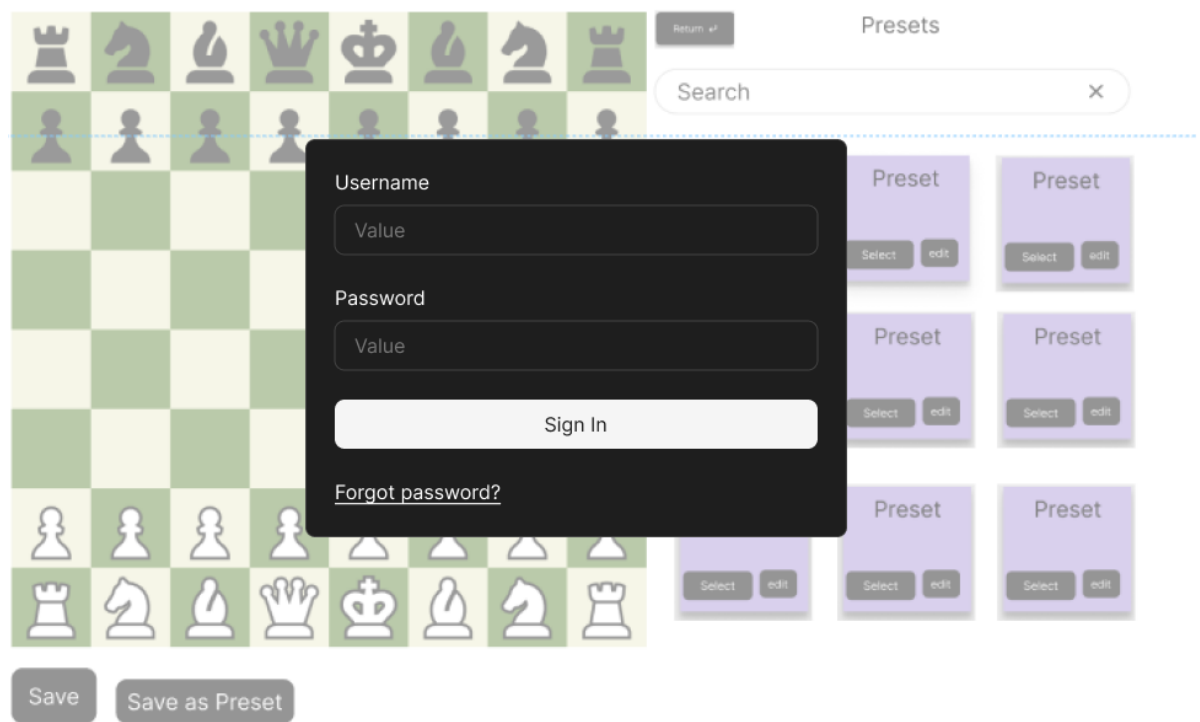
Return ↵

Presets

Search ×

Username

Value

Password

Value

Sign In

Forgot password?

Preset
Select edit

Preset
Select edit

Preset
Select edit

Preset
Select edit

Select edit

Preset
Select edit

Preset
Select edit

Save

Save as Preset